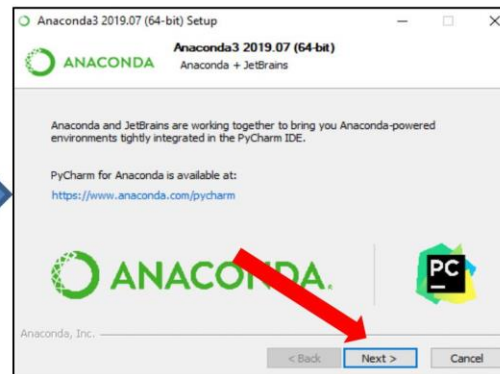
Anaconda3 2019.07 (64-bit) Setup

ANACONDA

Anaconda3 2019.07 (64-bit)
Anaconda + JetBrains

Anaconda and JetBrains are working together to bring you Anaconda-powered environments tightly integrated in the PyCharm IDE.

PyCharm for Anaconda is available at:
https://www.anaconda.com/pycharm

ANACONDA.

PC

Anaconda, Inc.

< Back
Next >
Cancel